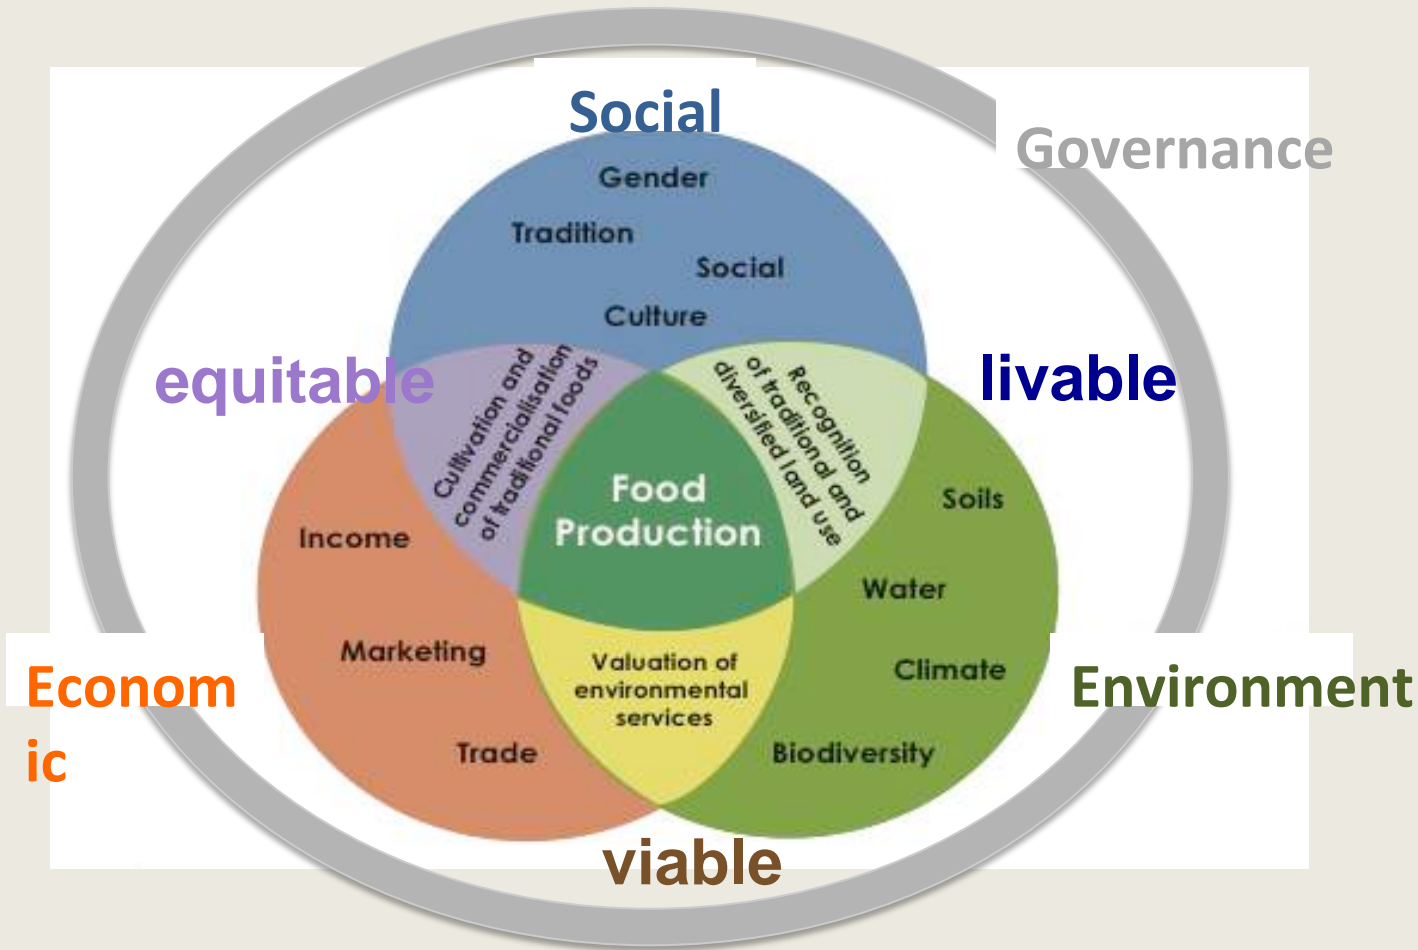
Social

Governance

Gender

Tradition

Social

Culture

equitable

livable

Cultivation and commercialisation of traditional foods

Recognition of traditional and diversified land use

Food Production

Soils

Income

Water

Marketing

Climate

Econom ic

Valuation of environmental services

Environment

Trade

Biodiversity

viable